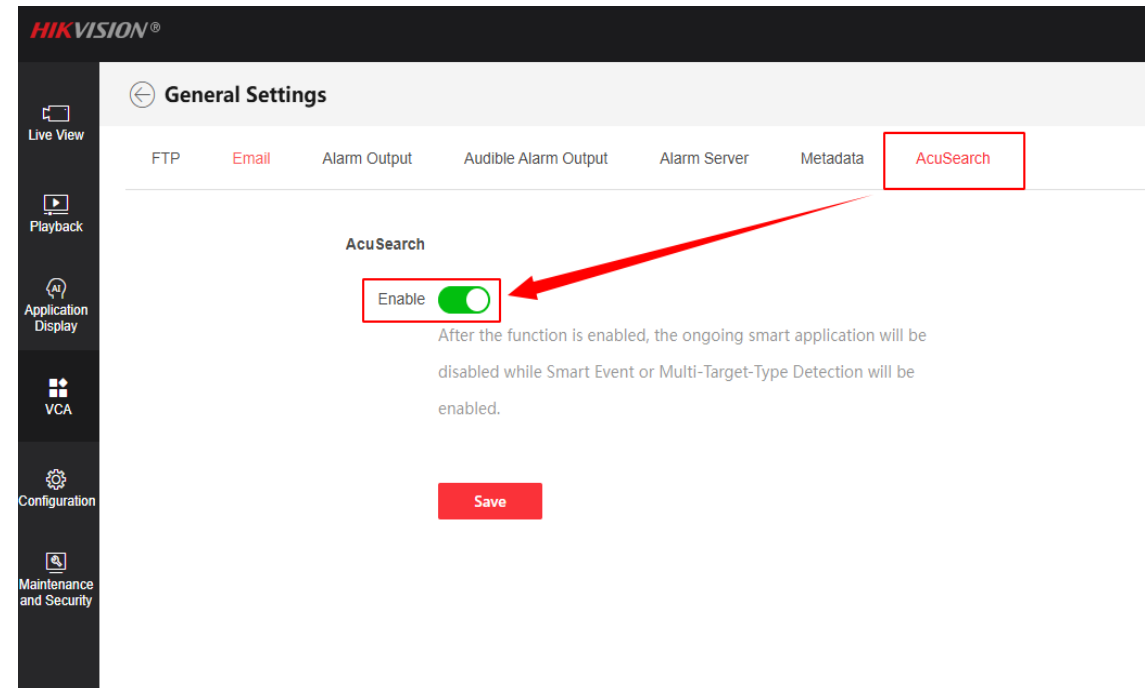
HIKVISION®

Live View

Playback

AI
Application Display

VCA

Configuration

Maintenance and Security

General Settings

FTP Email Alarm Output Audible Alarm Output Alarm Server Metadata AcuSearch

AcuSearch

Enable

After the function is enabled, the ongoing smart application will be disabled while Smart Event or Multi-Target-Type Detection will be enabled.

Save